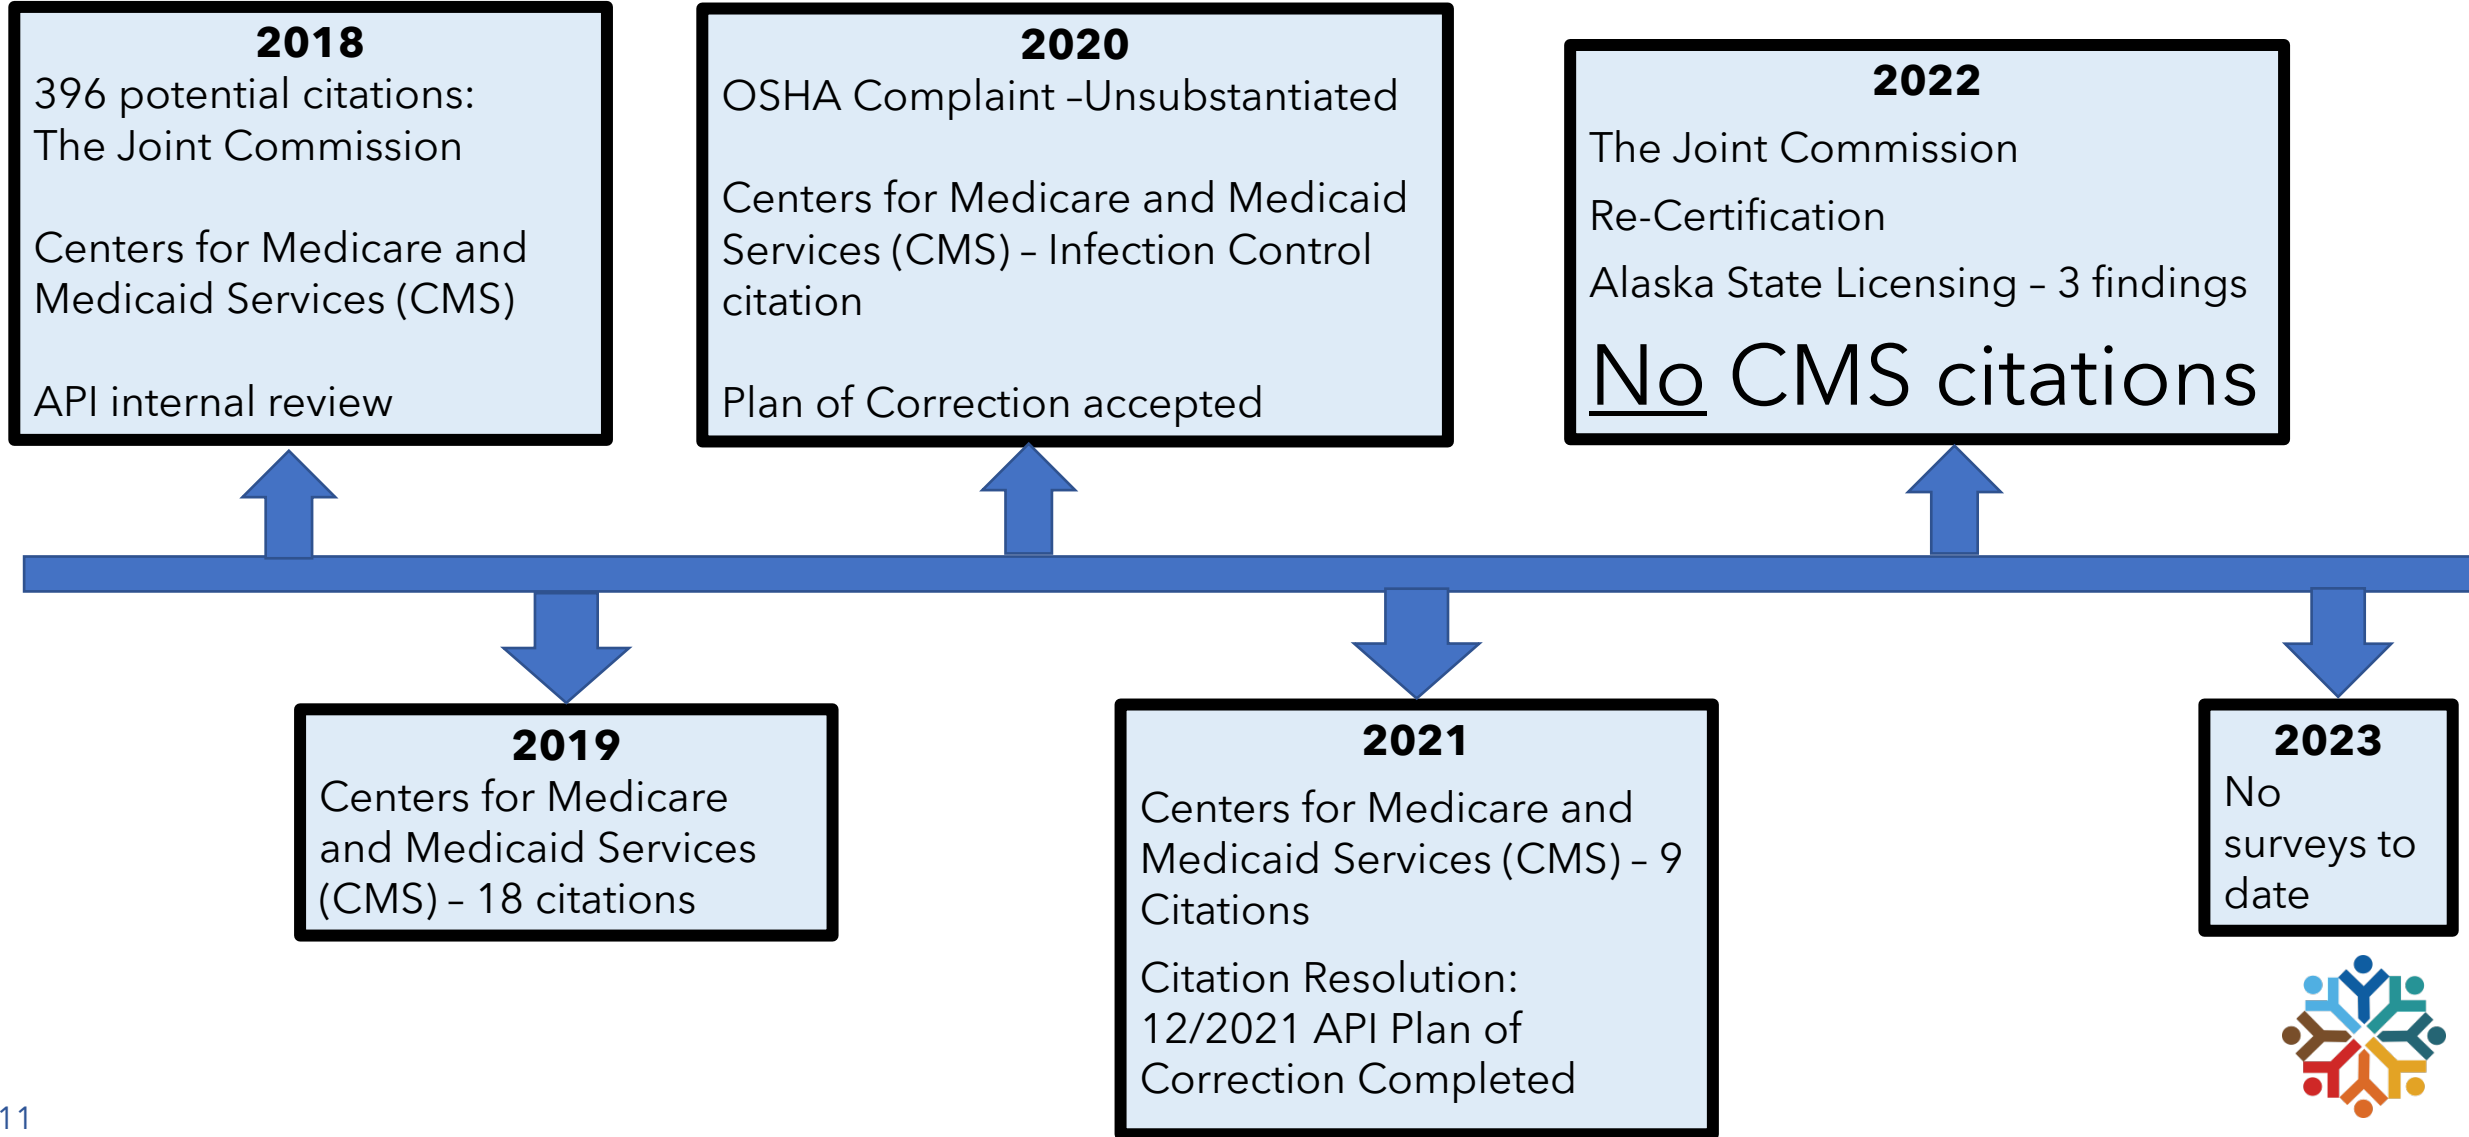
**2018**
396 potential citations:
The Joint Commission

Centers for Medicare and Medicaid Services (CMS)

API internal review

**2020**
OSHA Complaint –Unsubstantiated

Centers for Medicare and Medicaid Services (CMS) – Infection Control citation

Plan of Correction accepted

**2022**
The Joint Commission
Re-Certification
Alaska State Licensing – 3 findings
No CMS citations

**2019**
Centers for Medicare and Medicaid Services (CMS) – 18 citations

**2021**
Centers for Medicare and Medicaid Services (CMS) – 9 Citations

Citation Resolution: 12/2021 API Plan of Correction Completed

**2023**
No surveys to date

11